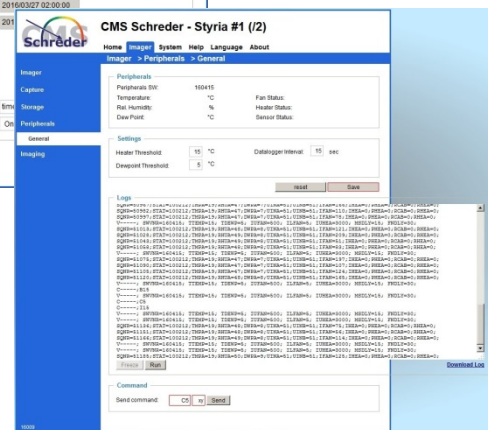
2016/03/27 02:00:00

201

tim

On

Schreder

CMS Schreder - Styria #1 (/2)

Home Imager System Help Language About

Imager > Peripherals > General

Imager

Capture

Storage

Peripherals

General

Imaging

Peripherals

Peripherals SW: 150415

Temperature: °C

Rel. Humidity: %

Dew Point: °C

Fan Status:

Heater Status:

Sensor Status:

Settings

Heater Threshold: 15 °C

Dewpoint Threshold: 5 °C

Datalogger Interval: 15 sec

reset

Save

Logs

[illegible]

Freeze Run

Command

Send command: C5 ty Send

Download Log

16009